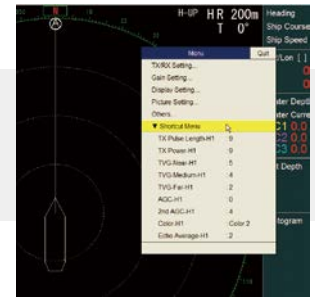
H-UP HR 200m
T 0°

Heading
Ship Course
Ship Speed

Menu
Quit
TX/RX Setting...
Gain Setting...
Display Setting...
Picture Setting...
Others...
▼ Shortcut Menu
TX Pulse Length-H1 : 9
TX Power-H1 : 9
TVG-Near-H1 : 5
TVG-Medium-H1 : 4
TVG-Far-H1 : 2
AGC-H1 : 0
2nd AGC-H1 : 4
Color-H1 : Color 2
Echo Average-H1 : 2

/Lon [ ]
ater Depth
ater Curre
C1 0.0
C2 0.0
C3 0.0
t Depth
togram